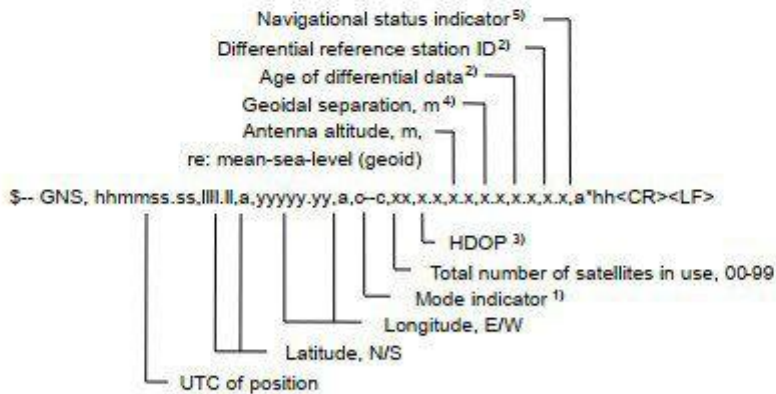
Navigational status indicator $^{5)}$

Differential reference station ID $^{2)}$

Age of differential data $^{2)}$

Geoidal separation, m $^{4)}$

Antenna altitude, m, re: mean-sea-level (geoid)

$-- GNS, hhmmss.ss,llll.ll,a,yyyyy.yy,a,c--c,xx,x.x,x.x,x.x,x.x,x.x,a*hh<CR><LF>

HDOP $^{3)}$

Total number of satellites in use, 00-99

Mode indicator $^{1)}$

Longitude, E/W

Latitude, N/S

UTC of position